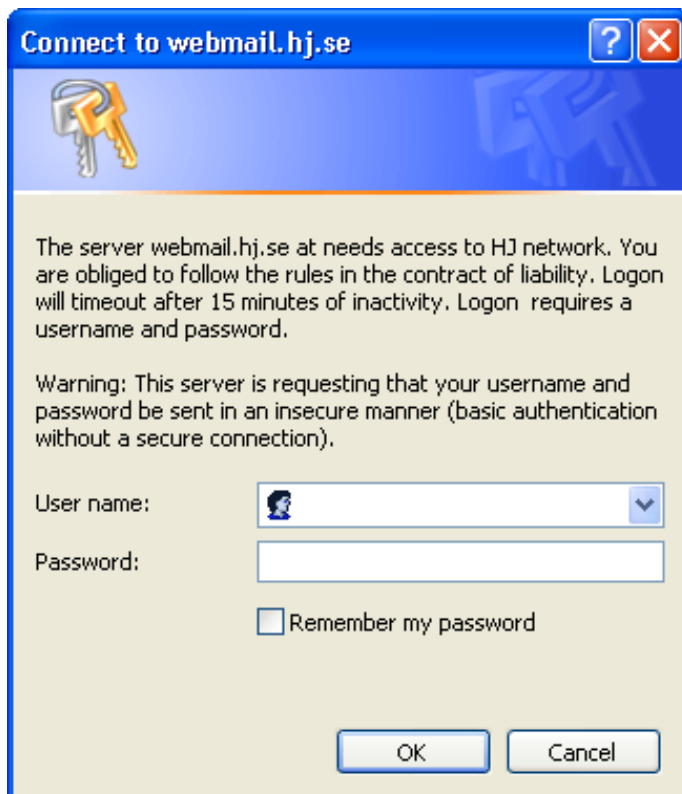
Connect to webmail.hj.se

The server webmail.hj.se at needs access to HJ network. You are obliged to follow the rules in the contract of liability. Logon will timeout after 15 minutes of inactivity. Logon requires a username and password.

Warning: This server is requesting that your username and password be sent in an insecure manner (basic authentication without a secure connection).

User name:

Password:

Remember my password

OK

Cancel